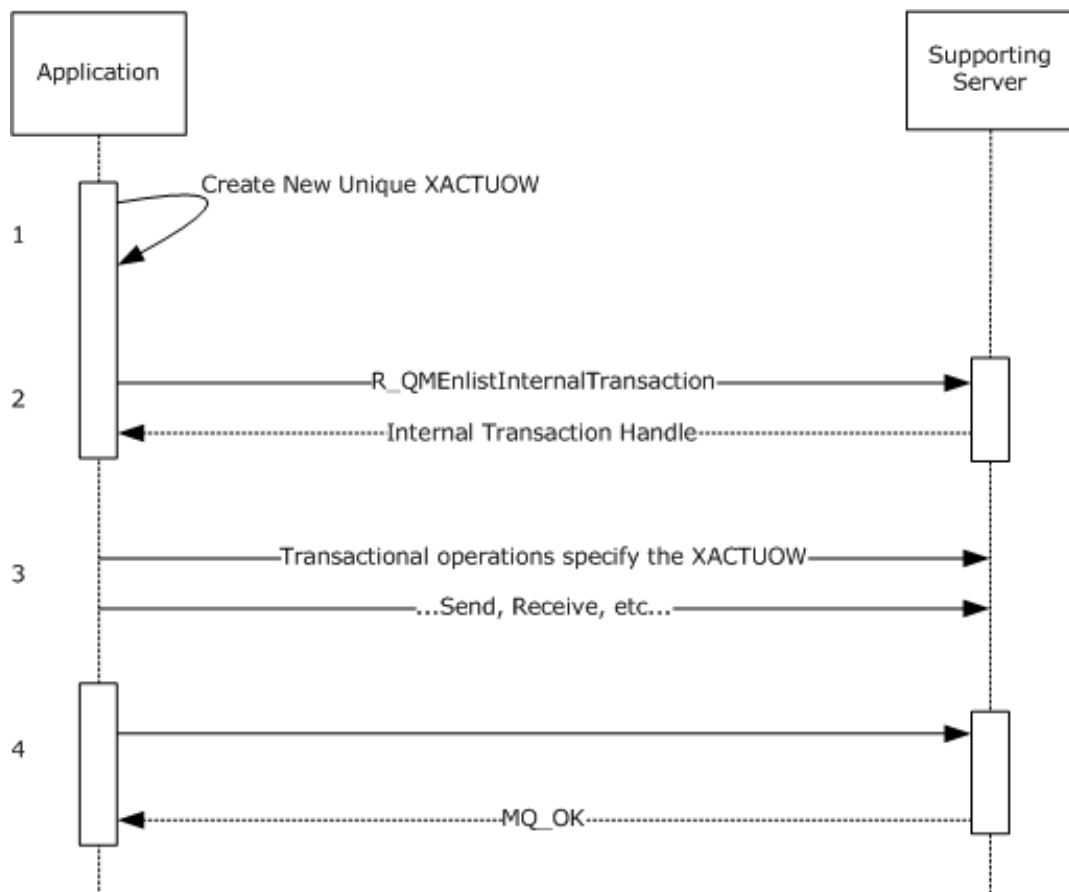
Application

Supporting Server

Create New Unique XACTUOW

1

R_QMEnlistInternalTransaction

2

Internal Transaction Handle

Transactional operations specify the XACTUOW

3

...Send, Receive, etc...

4

MQ_OK